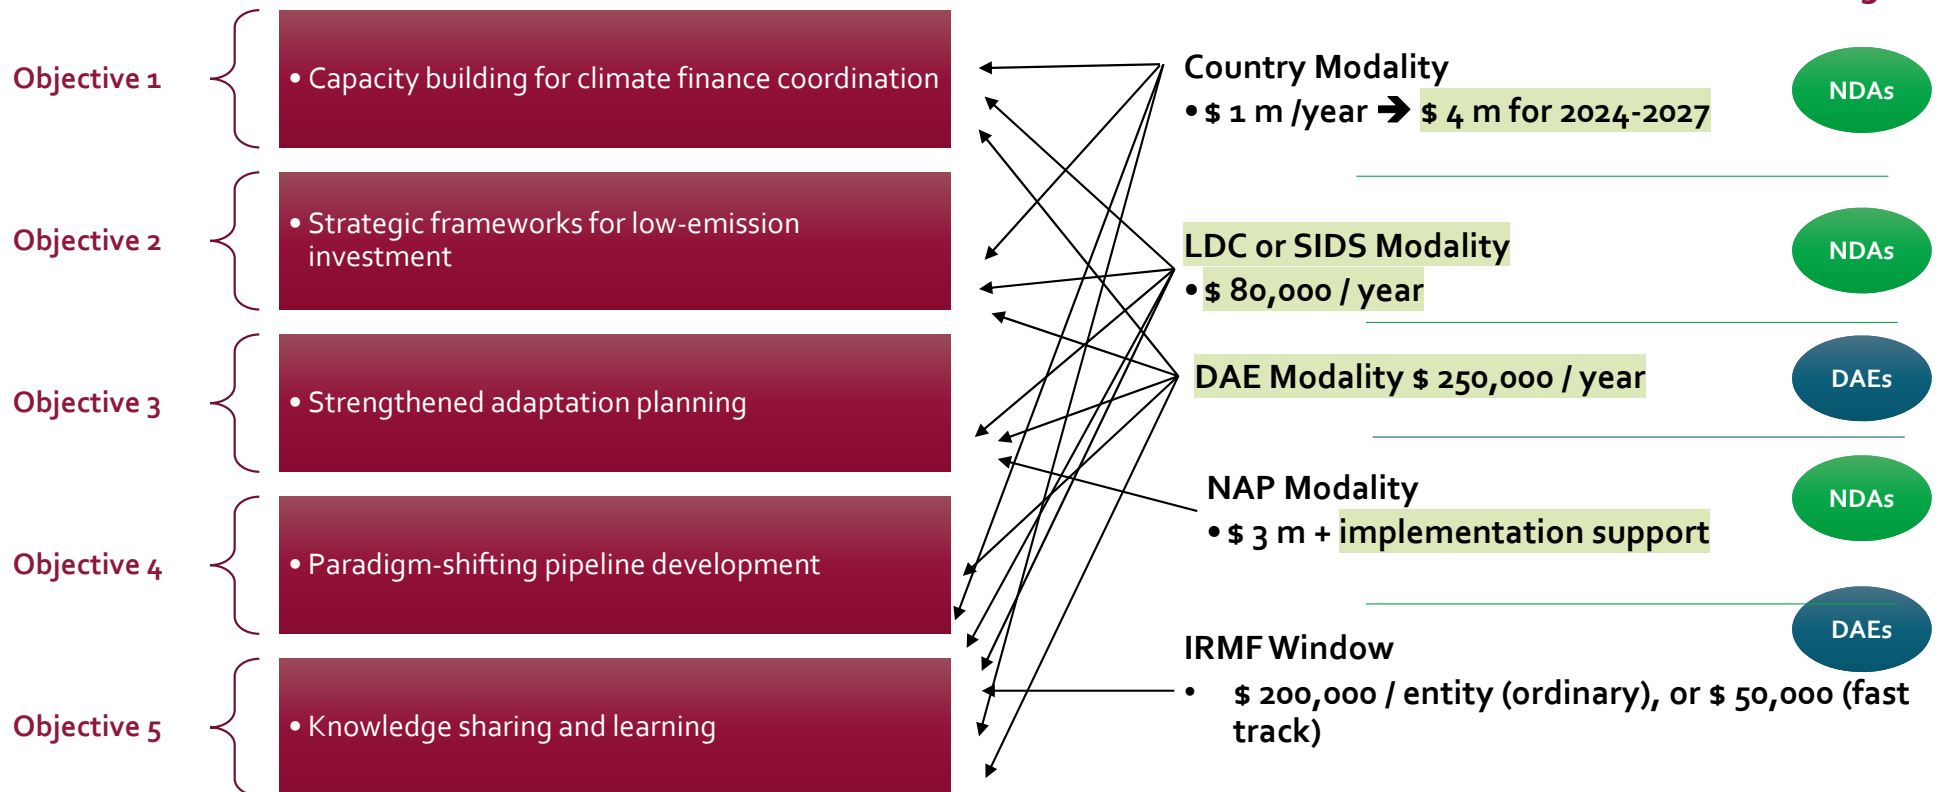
Objective 1

• Capacity building for climate finance coordination

Objective 2

• Strategic frameworks for low-emission investment

Objective 3

• Strengthened adaptation planning

Objective 4

• Paradigm-shifting pipeline development

Objective 5

• Knowledge sharing and learning

Country Modality

• $ 1 m /year ➔ $ 4 m for 2024-2027

NDAs

LDC or SIDS Modality

• $ 80,000 / year

NDAs

DAE Modality $ 250,000 / year

DAEs

NAP Modality

• $ 3 m + implementation support

NDAs

DAEs

IRMF Window

• $ 200,000 / entity (ordinary), or $ 50,000 (fast track)